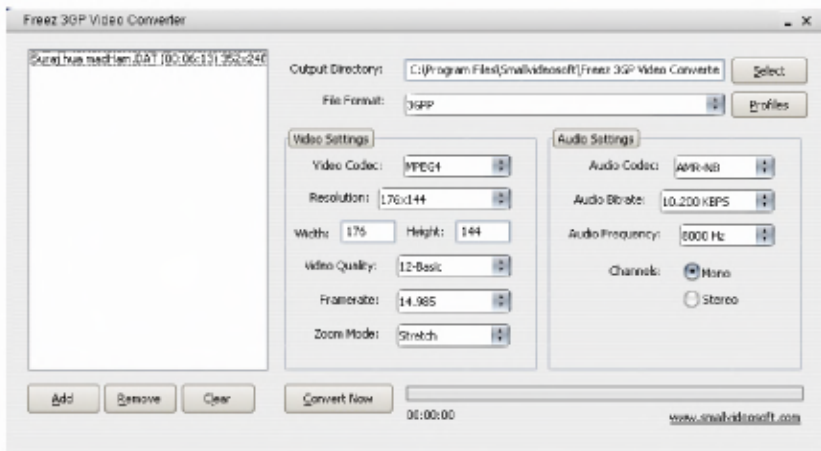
Freez 3GP Video Converter

_ ×

Suraj hua madham.DAT [00:06:13] 352x240

Output Directory: C:\Program Files\Smallvideosoft\Freez 3GP Video Converte

Select

File Format: 3GPP

Profiles

Video Settings

Video Codec: MPEG4

Resolution: 176x144

Width: 176 Height: 144

Video Quality: 12-Basic

Framerate: 14.985

Zoom Mode: Stretch

Audio Settings

Audio Codec: AMR-NB

Audio Bitrate: 10.200 KBPS

Audio Frequency: 8000 Hz

Channels: Mono

Stereo

Add Remove Clear

Convert Now

00:00:00

www.smallvideosoft.com